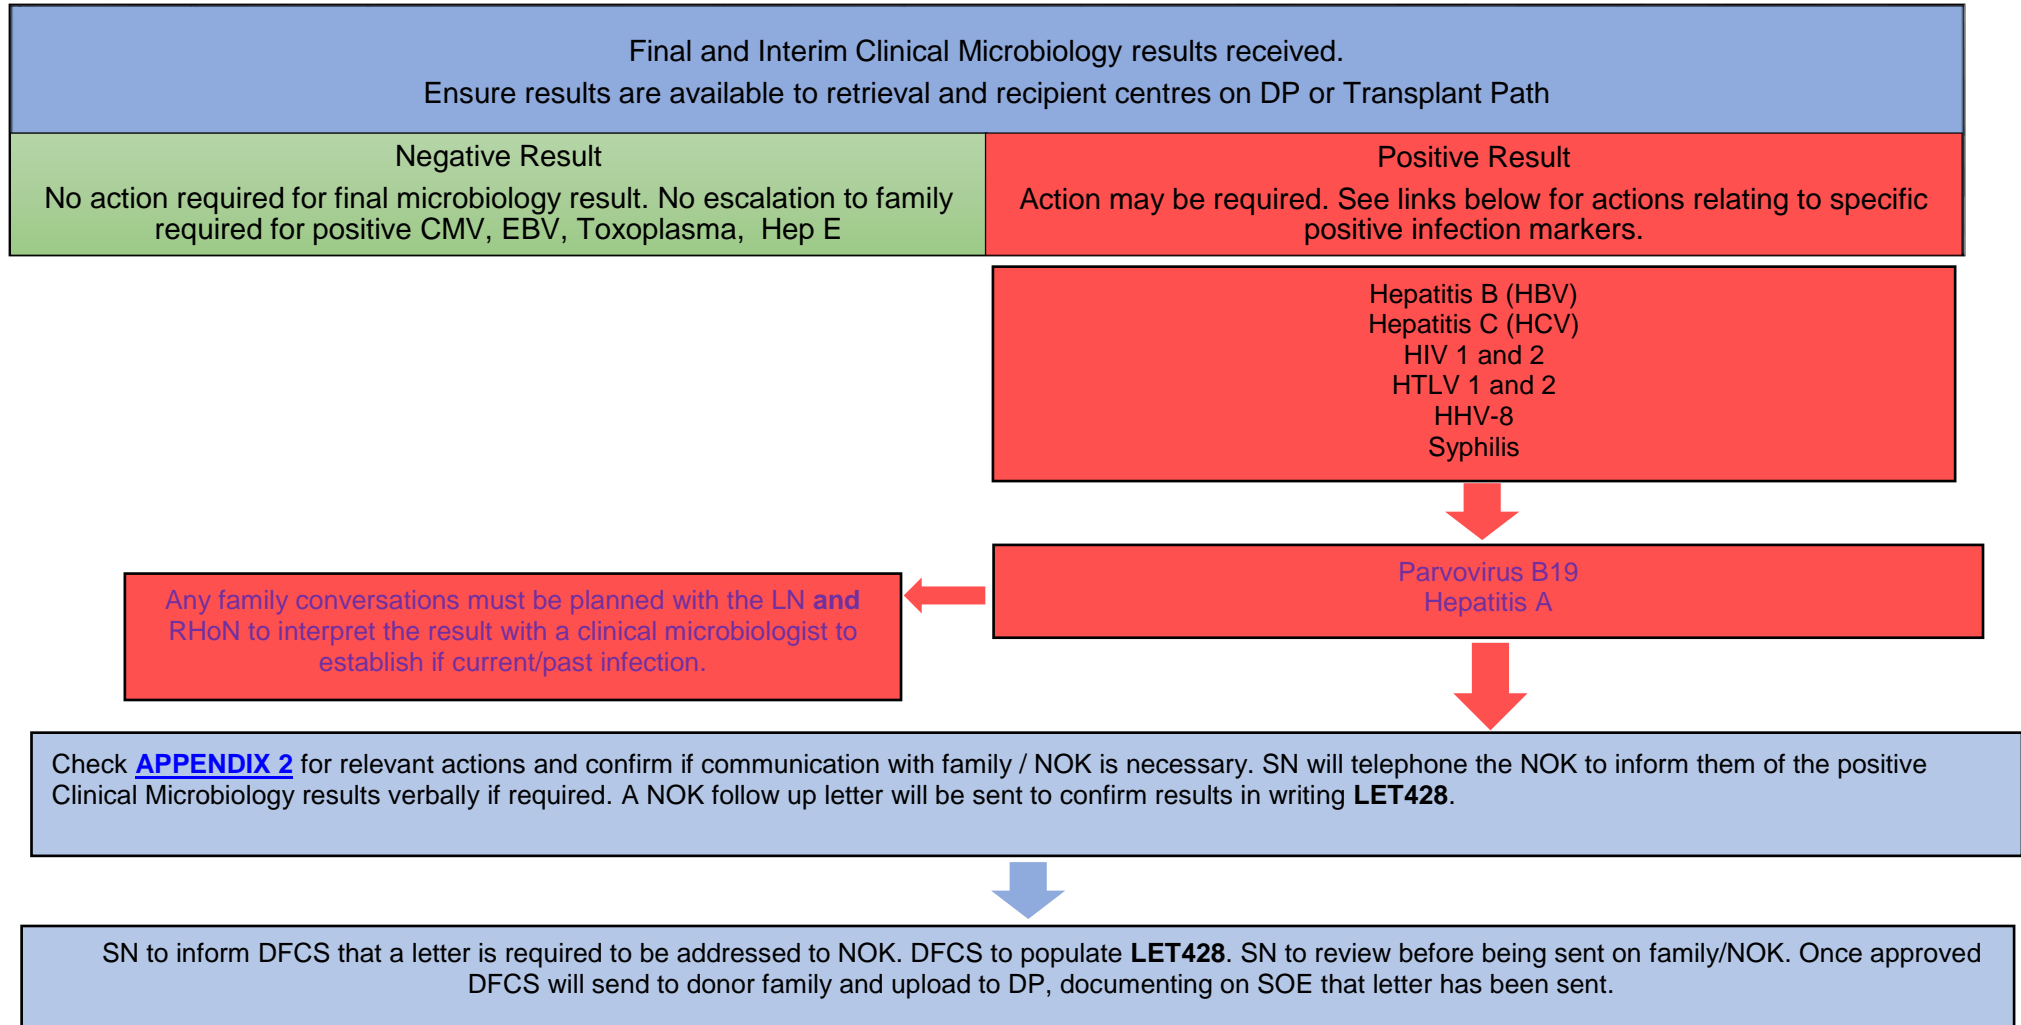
Final and Interim Clinical Microbiology results received.
Ensure results are available to retrieval and recipient centres on DP or Transplant Path

Negative Result
No action required for final microbiology result. No escalation to family required for positive CMV, EBV, Toxoplasma, Hep E

Positive Result
Action may be required. See links below for actions relating to specific positive infection markers.

Hepatitis B (HBV)
Hepatitis C (HCV)
HIV 1 and 2
HTLV 1 and 2
HHV-8
Syphilis

Parvovirus B19
Hepatitis A

Any family conversations must be planned with the LN **and** RHoN to interpret the result with a clinical microbiologist to establish if current/past infection.

Check APPENDIX 2 for relevant actions and confirm if communication with family / NOK is necessary. SN will telephone the NOK to inform them of the positive Clinical Microbiology results verbally if required. A NOK follow up letter will be sent to confirm results in writing **LET428**.

SN to inform DFCS that a letter is required to be addressed to NOK. DFCS to populate **LET428**. SN to review before being sent on family/NOK. Once approved DFCS will send to donor family and upload to DP, documenting on SOE that letter has been sent.